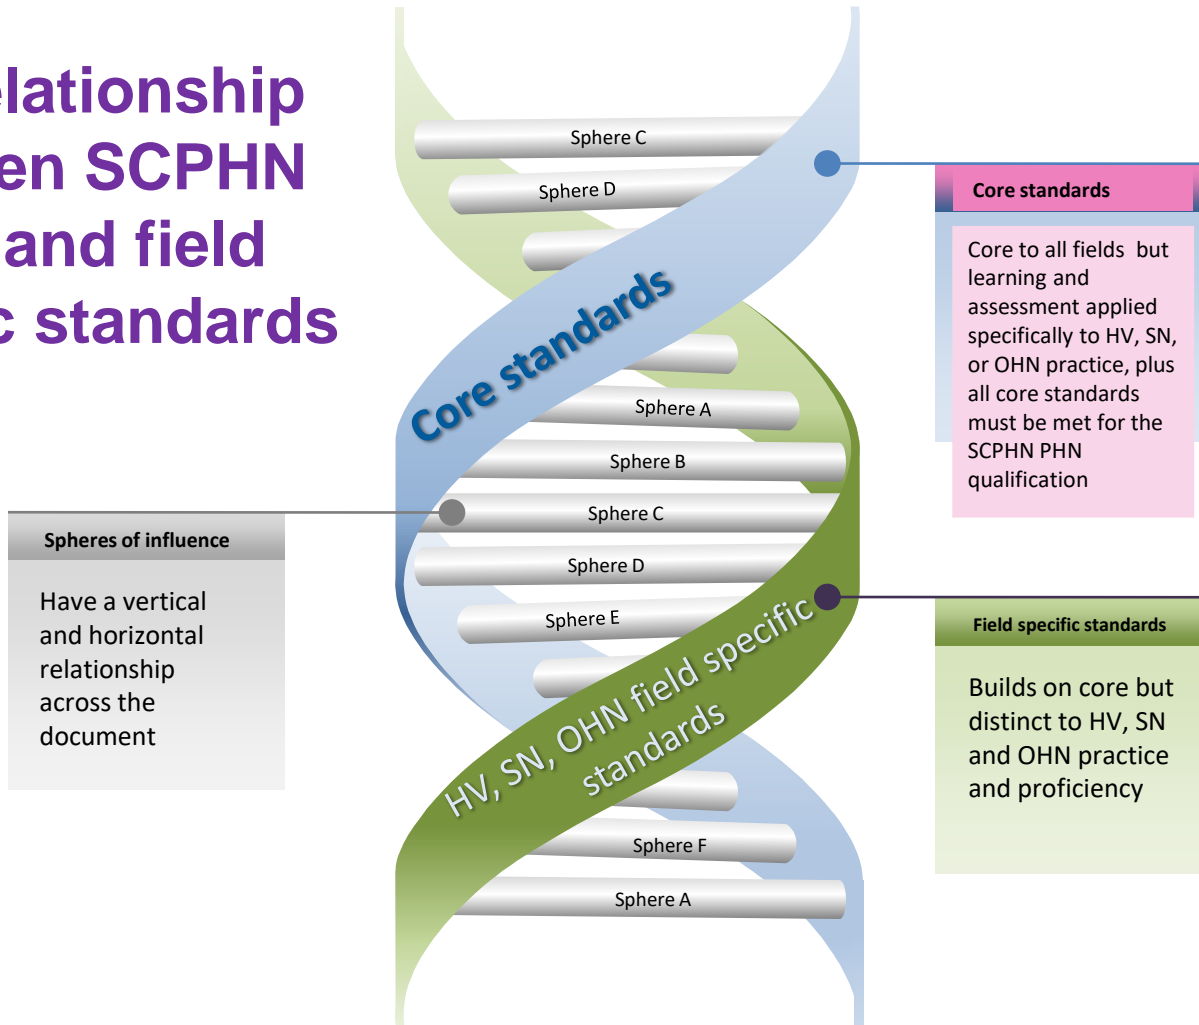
elationship
en SCPHN
and field
c standards

Sphere C

Sphere D

Core standards

Sphere A

Sphere B

Sphere C

Sphere D

Sphere E

HV, SN, OHN field specific standards

Sphere F

Sphere A

Core standards

Core to all fields but learning and assessment applied specifically to HV, SN, or OHN practice, plus all core standards must be met for the SCPHN PHN qualification

Spheres of influence

Have a vertical and horizontal relationship across the document

Field specific standards

Builds on core but distinct to HV, SN and OHN practice and proficiency